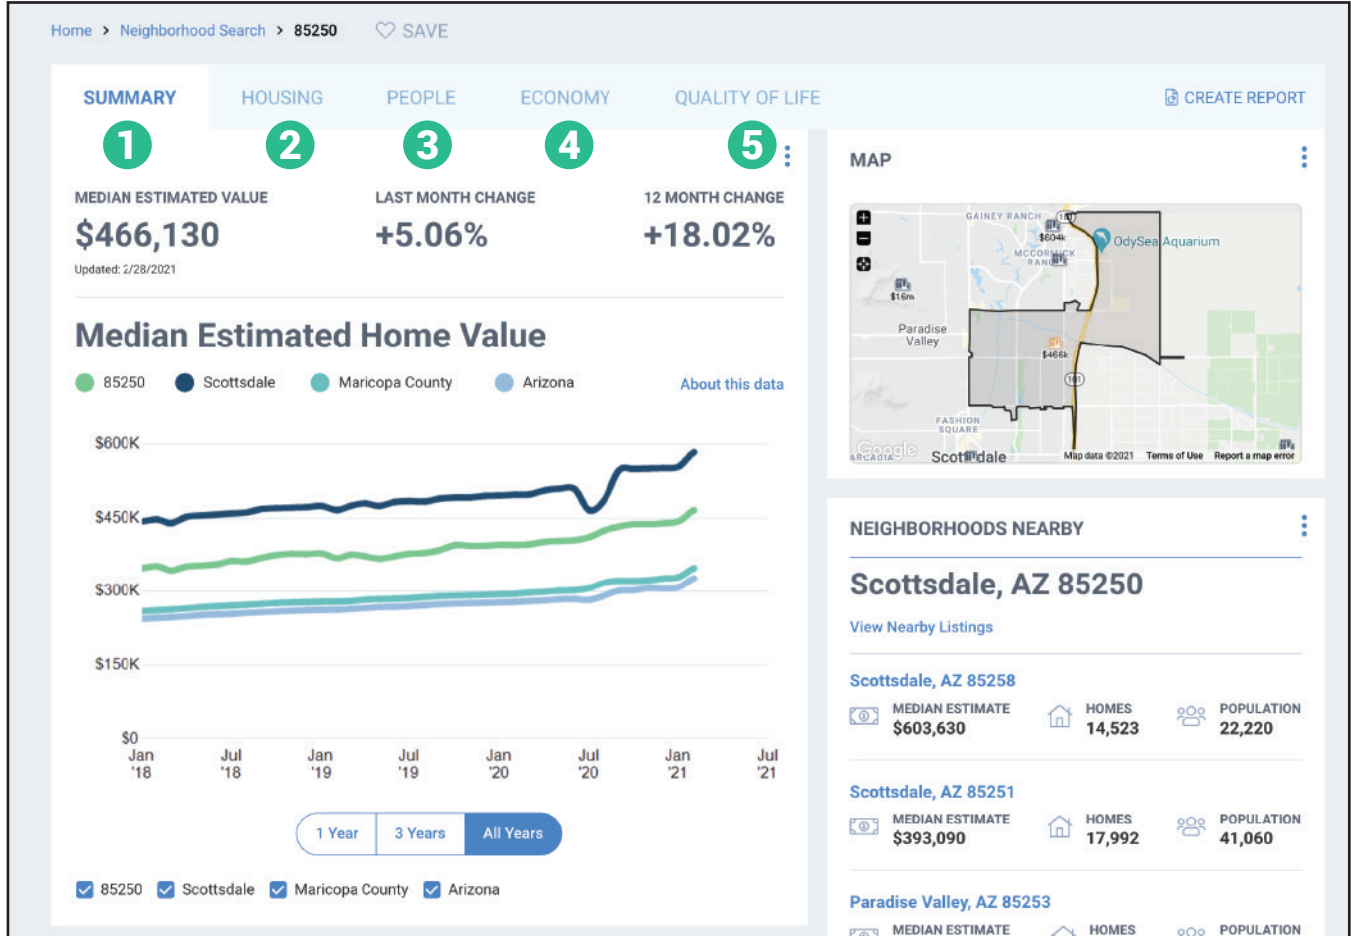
Home > Neighborhood Search > 85250 SAVE

SUMMARY HOUSING PEOPLE ECONOMY QUALITY OF LIFE CREATE REPORT

1 2 3 4 5

MEDIAN ESTIMATED VALUE
$466,130
Updated: 2/28/2021

LAST MONTH CHANGE
+5.06%

12 MONTH CHANGE
+18.02%

Median Estimated Home Value

85250 Scottsdale Maricopa County Arizona About this data

$600K
$450K
$300K
$150K
$0
Jan '18 Jul '18 Jan '19 Jul '19 Jan '20 Jul '20 Jan '21 Jul '21

1 Year 3 Years All Years

85250 Scottsdale Maricopa County Arizona

MAP

GAINEY RANCH
$604k
OdySea Aquarium
MCCORMICK RANCH
$1.6m
Paradise Valley
$466k
101
FASHION SQUARE
ARCADIA Google Scottsdale Map data ©2021 Terms of Use Report a map error

NEIGHBORHOODS NEARBY

Scottsdale, AZ 85250
View Nearby Listings

Scottsdale, AZ 85258
MEDIAN ESTIMATE $603,630 HOMES 14,523 POPULATION 22,220

Scottsdale, AZ 85251
MEDIAN ESTIMATE $393,090 HOMES 17,992 POPULATION 41,060

Paradise Valley, AZ 85253
MEDIAN ESTIMATE HOMES POPULATION